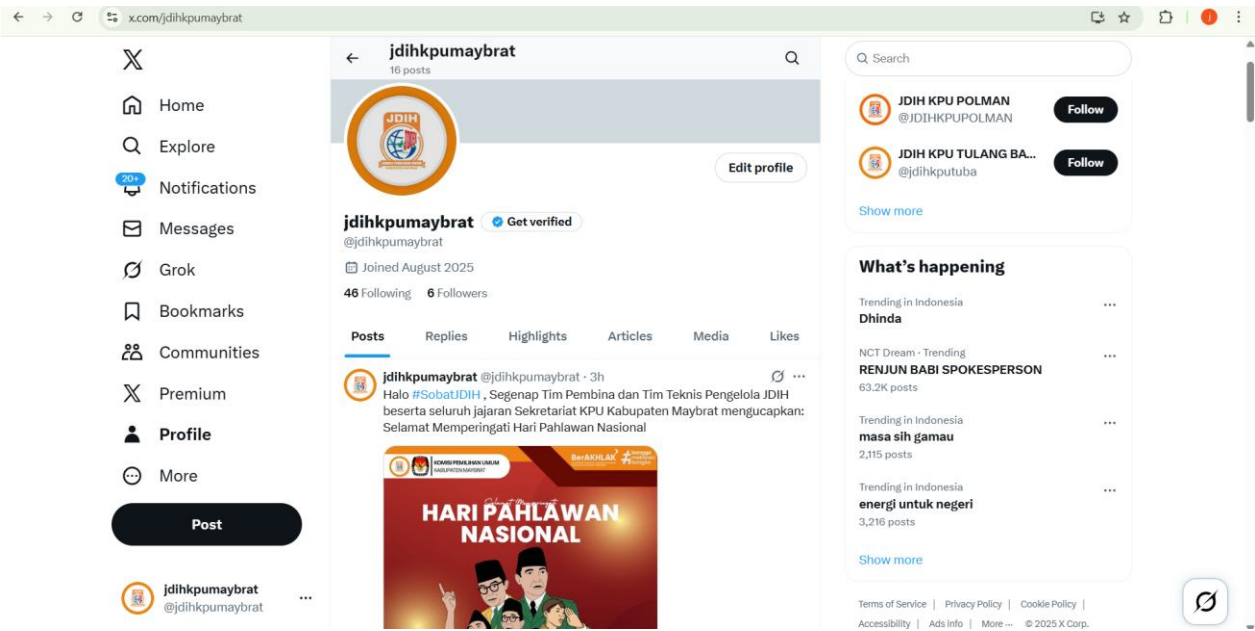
x.com/jdihkpumaybrat

Home
Explore
20+
Notifications
Messages
Grok
Bookmarks
Communities
Premium
Profile
More
Post

jdihkpumaybrat
@jdihkpumaybrat

jdihkpumaybrat
16 posts

JDIH

Edit profile

jdihkpumaybrat
Get verified
@jdihkpumaybrat
Joined August 2025
46 Following 6 Followers

Posts Replies Highlights Articles Media Likes

jdihkpumaybrat @jdihkpumaybrat · 3h
Halo #SobatJDIH , Segenap Tim Pembina dan Tim Teknis Pengelola JDIH beserta seluruh jajaran Sekretariat KPU Kabupaten Maybrat mengucapkan: Selamat Memperingati Hari Pahlawan Nasional

KOMISI PEMILIHAN UMUM KABUPATEN MAYBRAT
BerAKHLAK
Selamat Memperingati
HARI PAHLAWAN NASIONAL

Search

JDIH KPU POLMAN
@JDIHKPUPOLMAN
Follow

JDIH KPU TULANG BA...
@jdihkputuba
Follow

Show more

What's happening

Trending in Indonesia
Dhinda

NCT Dream · Trending
RENJUN BABI SPOKESPERSON
63.2K posts

Trending in Indonesia
masa sih gamau
2,115 posts

Trending in Indonesia
energi untuk negeri
3,216 posts

Show more

Terms of Service | Privacy Policy | Cookie Policy | Accessibility | Ads info | More ··· © 2025 X Corp.